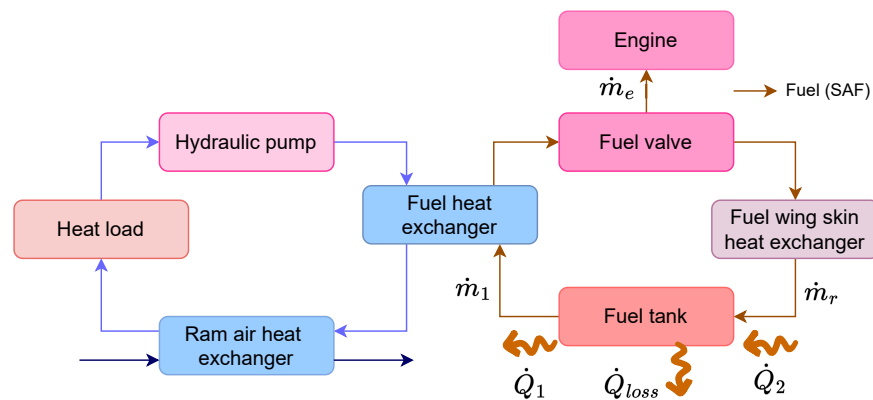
Engine

$\dot{m}_e$

Fuel (SAF)

Hydraulic pump

Fuel valve

Heat load

Fuel heat exchanger

Fuel wing skin heat exchanger

$\dot{m}_1$

Fuel tank

$\dot{m}_r$

Ram air heat exchanger

$\dot{Q}_1$

$\dot{Q}_{loss}$

$\dot{Q}_2$